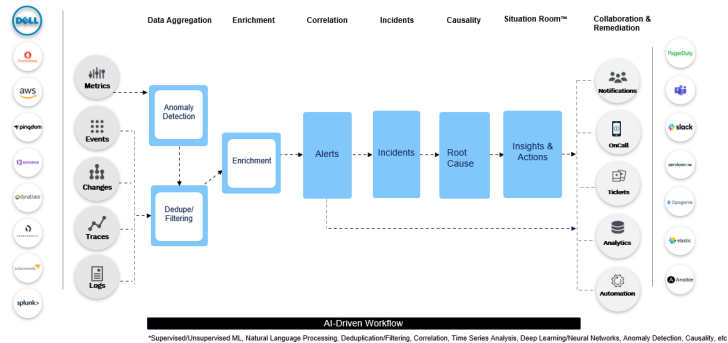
DELL

aws

pingdom

dynatrace

splunk>

Data Aggregation

Enrichment

Correlation

Incidents

Causality

Situation Room™

Collaboration & Remediation

Metrics

Events

Changes

Traces

Logs

Anomaly Detection

Dedupe/ Filtering

Enrichment

Alerts

Incidents

Root Cause

Insights & Actions

Notifications

OnCall

Tickets

Analytics

Automation

PagerDuty

slack

servicenow

Opsgenie

elastic

Ansible

AI-Driven Workflow

*Supervised/Unsupervised ML, Natural Language Processing, Deduplication/Filtering, Correlation, Time Series Analysis, Deep Learning/Neural Networks, Anomaly Detection, Causality, etc